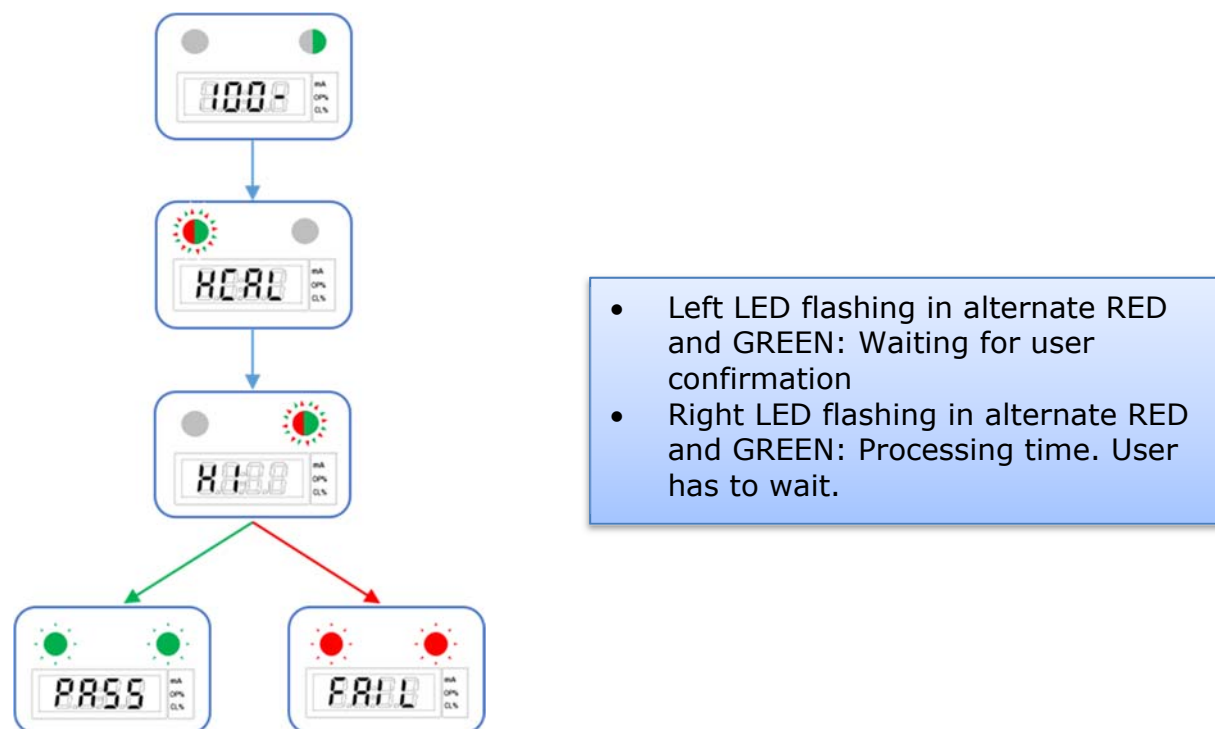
100-
mA
OP%
CL%

HCAL
mA
OP%
CL%

H1
mA
OP%
CL%

PASS
mA
OP%
CL%

FAIL
mA
OP%
CL%

- Left LED flashing in alternate RED and GREEN: Waiting for user confirmation
- Right LED flashing in alternate RED and GREEN: Processing time. User has to wait.